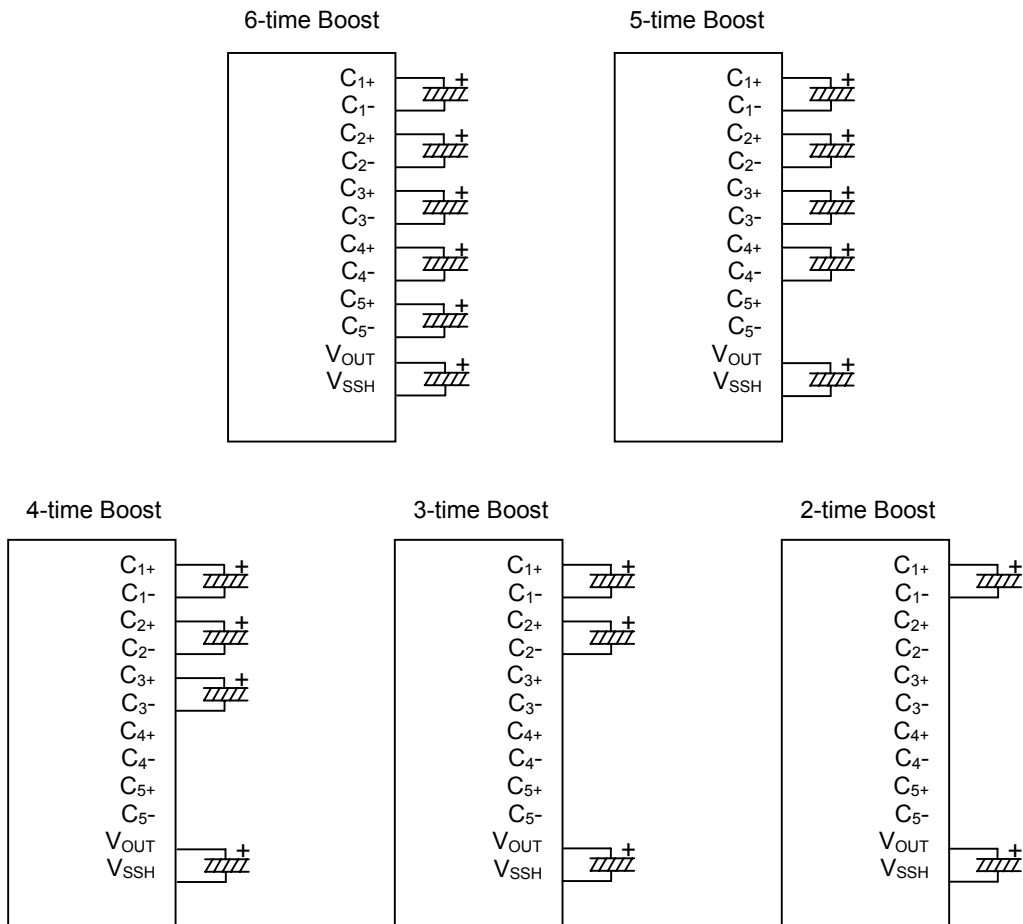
6-time Boost

$C_{1+}$
$C_{1-}$
$C_{2+}$
$C_{2-}$
$C_{3+}$
$C_{3-}$
$C_{4+}$
$C_{4-}$
$C_{5+}$
$C_{5-}$
$V_{OUT}$
$V_{SSH}$
+
+
+
+
+
+

5-time Boost

$C_{1+}$
$C_{1-}$
$C_{2+}$
$C_{2-}$
$C_{3+}$
$C_{3-}$
$C_{4+}$
$C_{4-}$
$C_{5+}$
$C_{5-}$
$V_{OUT}$
$V_{SSH}$
+
+
+
+
+

4-time Boost

$C_{1+}$
$C_{1-}$
$C_{2+}$
$C_{2-}$
$C_{3+}$
$C_{3-}$
$C_{4+}$
$C_{4-}$
$C_{5+}$
$C_{5-}$
$V_{OUT}$
$V_{SSH}$
+
+
+
+

3-time Boost

$C_{1+}$
$C_{1-}$
$C_{2+}$
$C_{2-}$
$C_{3+}$
$C_{3-}$
$C_{4+}$
$C_{4-}$
$C_{5+}$
$C_{5-}$
$V_{OUT}$
$V_{SSH}$
+
+
+

2-time Boost

$C_{1+}$
$C_{1-}$
$C_{2+}$
$C_{2-}$
$C_{3+}$
$C_{3-}$
$C_{4+}$
$C_{4-}$
$C_{5+}$
$C_{5-}$
$V_{OUT}$
$V_{SSH}$
+
+